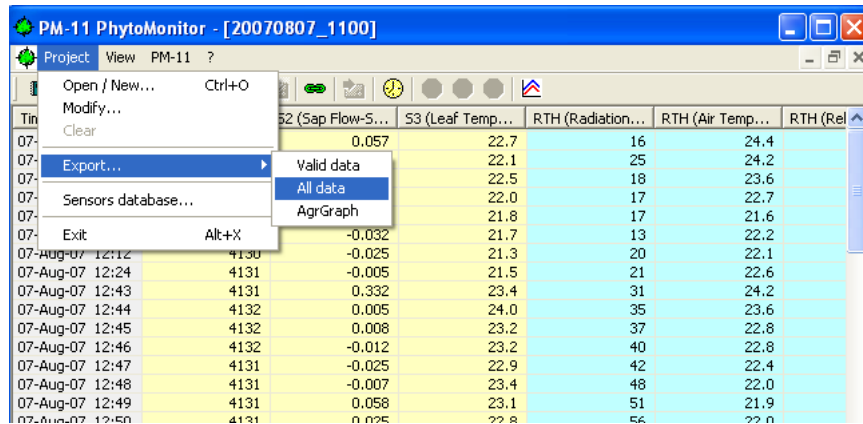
PM-11 PhytoMonitor - [20070807_1100]

Project View PM-11 ?

Open / New... Ctrl+O
Modify...
Clear
Export...
Sensors database...
Exit Alt+X

Valid data
All data
AgrGraph

| Tin | | S2 (Sap Flow-S... | S3 (Leaf Temp... | RTH (Radiation... | RTH (Air Temp... | RTH (Rel |
|---|---|---|---|---|---|---|
| 07- | | 0.057 | 22.7 | 16 | 24.4 | |
| 07- | | | 22.1 | 25 | 24.2 | |
| 07- | | | 22.5 | 18 | 23.6 | |
| 07- | | | 22.0 | 17 | 22.7 | |
| 07- | | | 21.8 | 17 | 21.6 | |
| 07- | | -0.032 | 21.7 | 13 | 22.2 | |
| 07-Aug-07 12:12 | 4130 | -0.025 | 21.3 | 20 | 22.1 | |
| 07-Aug-07 12:24 | 4131 | -0.005 | 21.5 | 21 | 22.6 | |
| 07-Aug-07 12:43 | 4131 | 0.332 | 23.4 | 31 | 24.2 | |
| 07-Aug-07 12:44 | 4132 | 0.005 | 24.0 | 35 | 23.6 | |
| 07-Aug-07 12:45 | 4132 | 0.008 | 23.2 | 37 | 22.8 | |
| 07-Aug-07 12:46 | 4132 | -0.012 | 23.2 | 40 | 22.8 | |
| 07-Aug-07 12:47 | 4131 | -0.025 | 22.9 | 42 | 22.4 | |
| 07-Aug-07 12:48 | 4131 | -0.007 | 23.4 | 48 | 22.0 | |
| 07-Aug-07 12:49 | 4131 | 0.058 | 23.1 | 51 | 21.9 | |
| 07-Aug-07 12:50 | 4131 | 0.025 | 22.8 | 56 | 22.0 | |